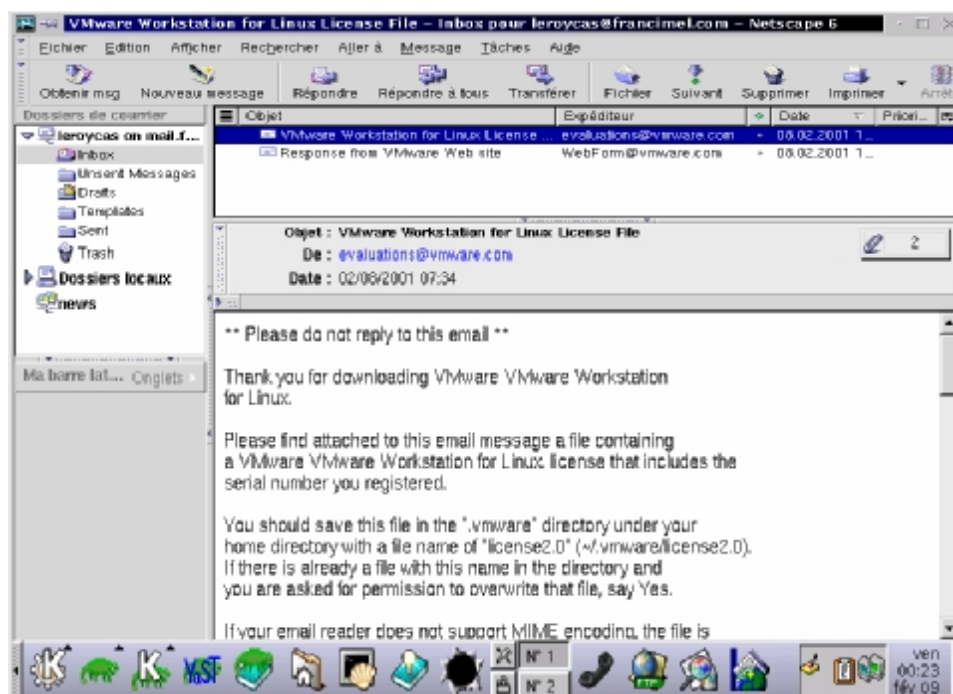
VMware Workstation for Linux License File - Inbox pour leroycas@francimel.com - Netscape 6

Fichier Edition Afficher Rechercher Aller à Message Tâches Aide

Obtenir msg Nouveau message Répondre Répondre à tous Transférer Fichier Suivant Supprimer Imprimer Arrêt

Dossiers de courrier

leroycas on mail.f...
Inbox
Unsent Messages
Drafts
Templates
Sent
Trash
Dossiers locaux
news

Ma barre lat... Onglets

| Objet | Expéditeur | Date | Priori... |
|---|---|---|---|
| VMware Workstation for Linux License ... | evaluations@vmware.com | 08.02.2001 1... | |
| Response from VMware Web site | WebForm@vmware.com | 08.02.2001 1... | |

Objet : VMware Workstation for Linux License File
De : evaluations@vmware.com
Date : 02/08/2001 07:34

2

** Please do not reply to this email **

Thank you for downloading VMware VMware Workstation for Linux.

Please find attached to this email message a file containing a VMware VMware Workstation for Linux license that includes the serial number you registered.

You should save this file in the ".vmware" directory under your home directory with a file name of "license2.0" (~/.vmware/license2.0). If there is already a file with this name in the directory and you are asked for permission to overwrite that file, say Yes.

If your email reader does not support MIME encoding, the file is

Nº 1
Nº 2
ven
00:23
fév 09